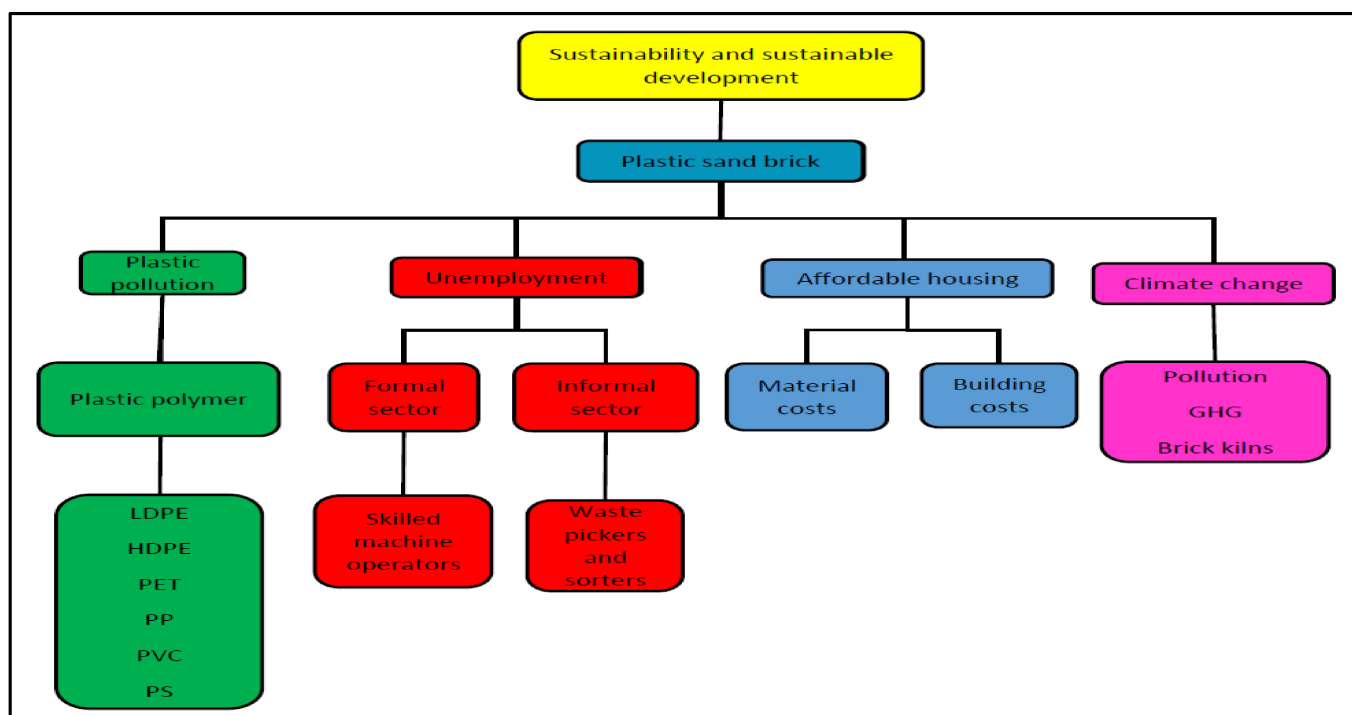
Sustainability and sustainable development

Plastic sand brick

Plastic pollution

Unemployment

Affordable housing

Climate change

Plastic polymer

Formal sector

Informal sector

Material costs

Building costs

Pollution
GHG
Brick kilns

LDPE
HDPE
PET
PP
PVC
PS

Skilled machine operators

Waste pickers and sorters